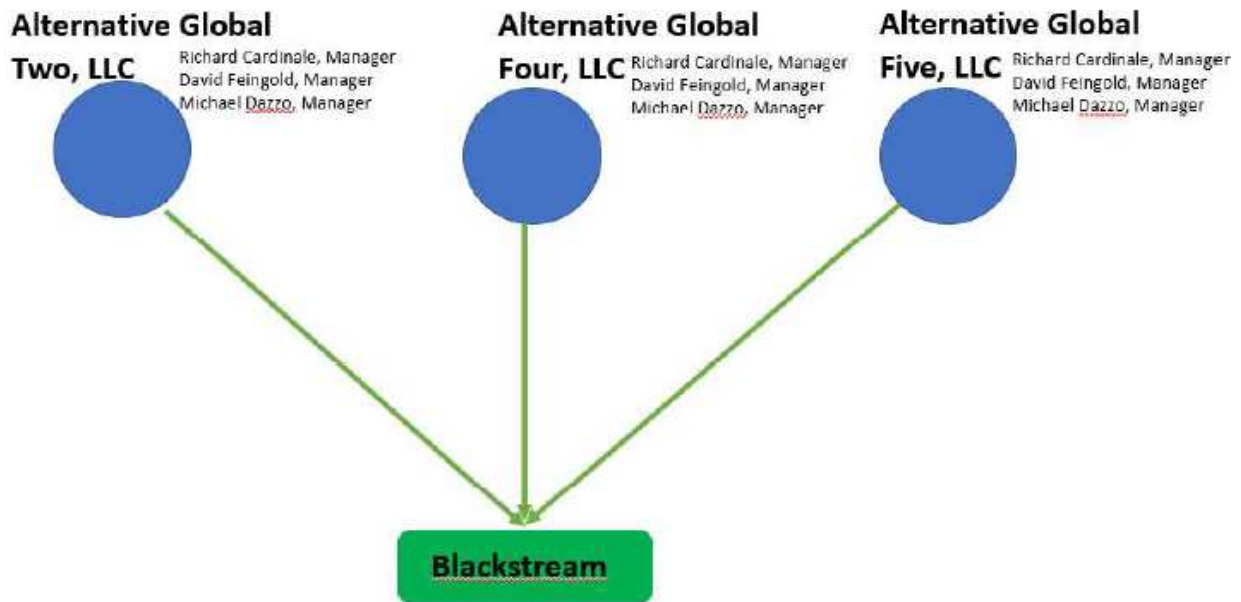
Alternative Global Two, LLC
Richard Cardinale, Manager
David Feingold, Manager
Michael Dazzo, Manager

Alternative Global Four, LLC
Richard Cardinale, Manager
David Feingold, Manager
Michael Dazzo, Manager

Alternative Global Five, LLC
Richard Cardinale, Manager
David Feingold, Manager
Michael Dazzo, Manager

Blackstream